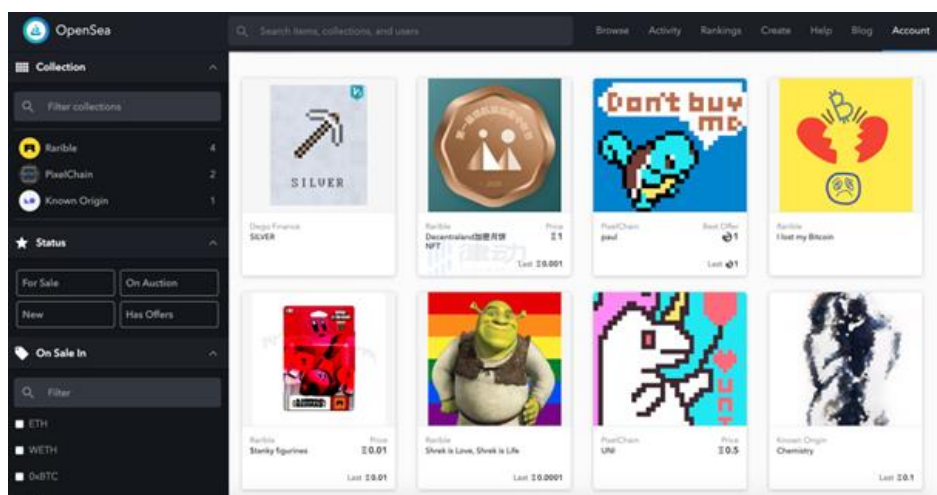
OpenSea

Search items, collections, and users

Browse Activity Rankings Create Help Blog Account

Collection

Filter collections

Rarible 4

PixelChain 2

Known Origin 1

Status

For Sale

On Auction

New

Has Offers

On Sale In

Filter

ETH

WETH

0xBTC

SILVER

Dego Finance
SILVER

Rarible
Decentraland加密月饼NFT

Price
Ξ1

Last Ξ0.001

Don't buy me

PixelChain
paul

Best Offer
1

Last 1

Rarible
I lost my Bitcoin

Rarible
Stanky figurines

Price
Ξ0.01

Last Ξ0.01

Rarible
Shrek is Love, Shrek is Life

Last Ξ0.0001

PixelChain
UNI

Price
Ξ0.5

Known Origin
Chemistry

Last Ξ0.1